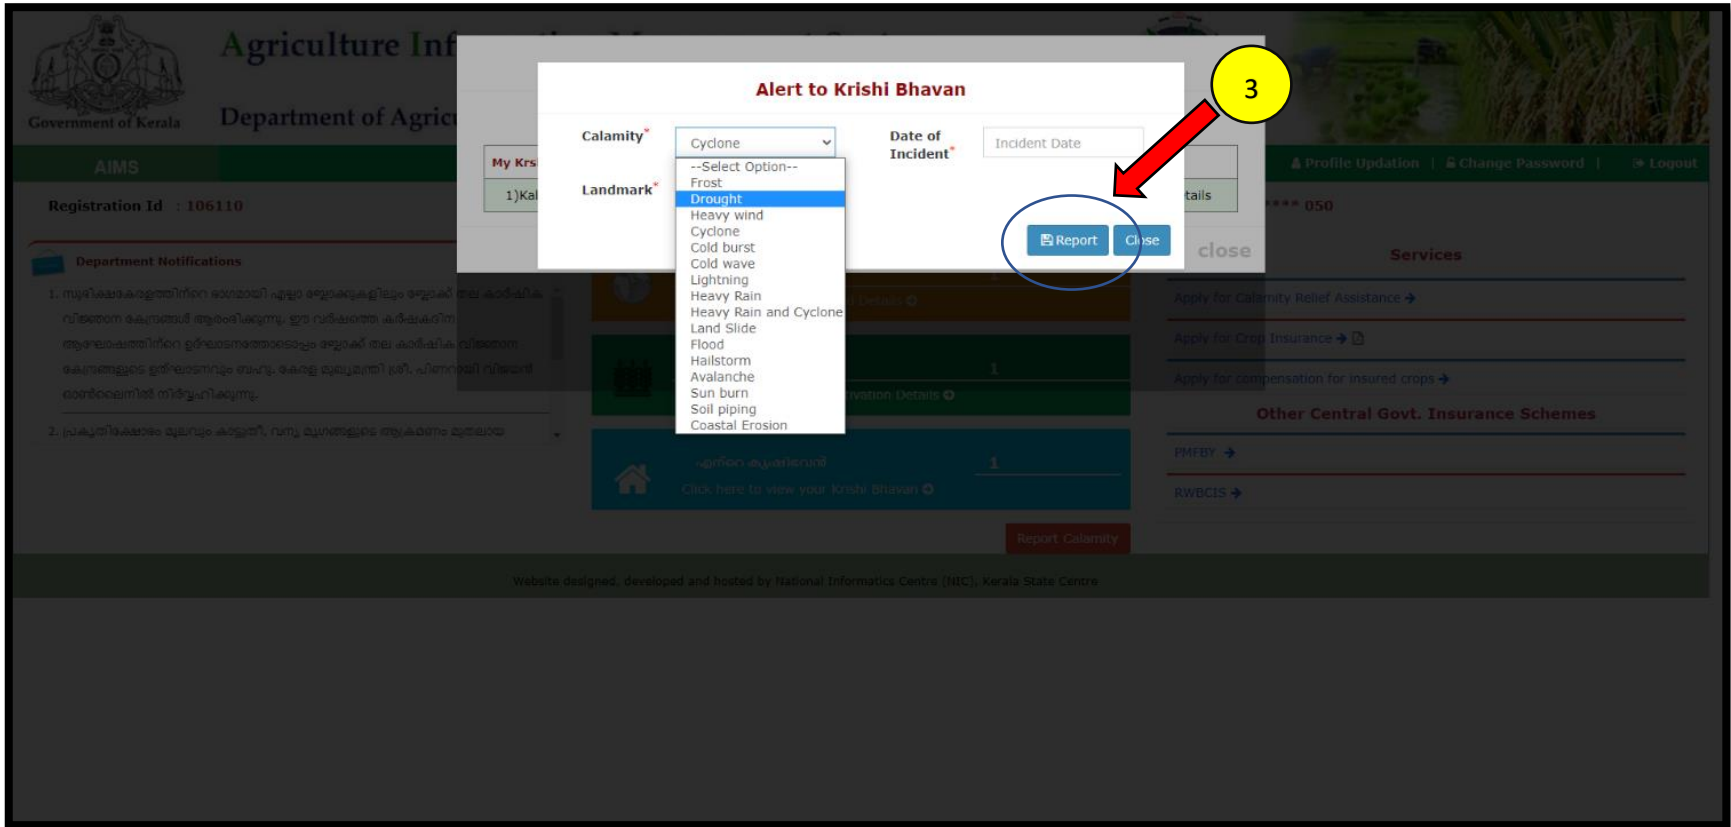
Government of Kerala

Agriculture Inf

Department of Agric

AIMS

Registration Id : 106110

Department Notifications

1. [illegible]

2. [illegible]

My Krs

1)Kal

tails

Profile Updation | Change Password | Logout

**** 050

Alert to Krishi Bhavan

Calamity*

Cyclone

--Select Option--
Frost
Drought
Heavy wind
Cyclone
Cold burst
Cold wave
Lightning
Heavy Rain
Heavy Rain and Cyclone
Land Slide
Flood
Hailstorm
Avalanche
Sun burn
Soil piping
Coastal Erosion

Landmark*

Date of Incident*

Incident Date

Report

Close

close

3

Details

vation Details

1

1

Click here to view your Krishi Bhavan

Report Calamity

Services

Apply for Calamity Relief Assistance

Apply for Crop Insurance

Apply for compensation for insured crops

Other Central Govt. Insurance Schemes

PMFBY

RWBCIS

Website designed, developed and hosted by National Informatics Centre (NIC), Kerala State Centre